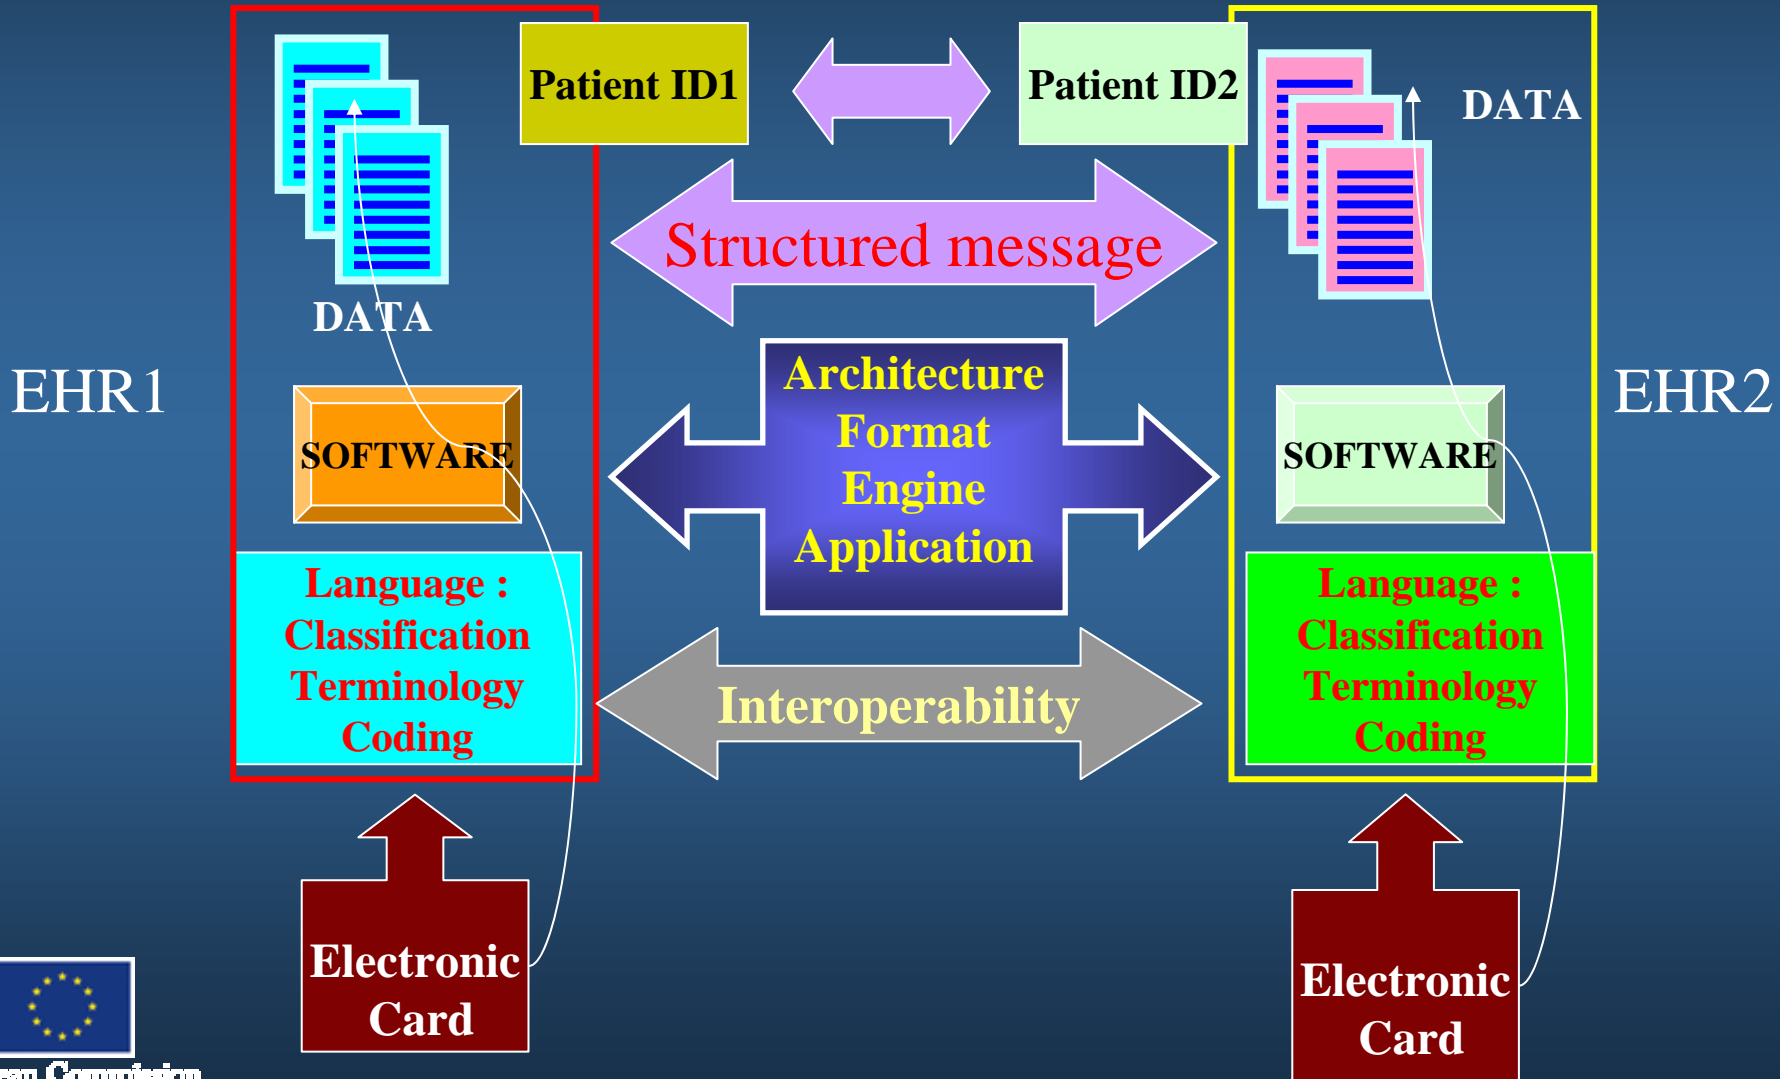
Patient ID1

Patient ID2

DATA

Structured message

DATA

EHR1

EHR2

Architecture
Format
Engine
Application

SOFTWARE

SOFTWARE

Language :
Classification
Terminology
Coding

Language :
Classification
Terminology
Coding

Interoperability

Electronic Card

Electronic Card

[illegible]an Commission